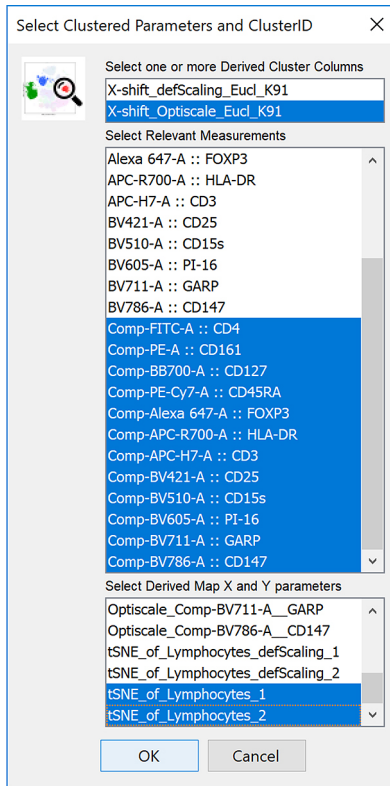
Select Clustered Parameters and ClusterID

×

Select one or more Derived Cluster Columns

X-shift_defScaling_Eucl_K91
X-shift_Optiscale_Eucl_K91

Select Relevant Measurements

Alexa 647-A :: FOXP3
APC-R700-A :: HLA-DR
APC-H7-A :: CD3
BV421-A :: CD25
BV510-A :: CD15s
BV605-A :: PI-16
BV711-A :: GARP
BV786-A :: CD147
Comp-FITC-A :: CD4
Comp-PE-A :: CD161
Comp-BB700-A :: CD127
Comp-PE-Cy7-A :: CD45RA
Comp-Alexa 647-A :: FOXP3
Comp-APC-R700-A :: HLA-DR
Comp-APC-H7-A :: CD3
Comp-BV421-A :: CD25
Comp-BV510-A :: CD15s
Comp-BV605-A :: PI-16
Comp-BV711-A :: GARP
Comp-BV786-A :: CD147

Select Derived Map X and Y parameters

Optiscale_Comp-BV711-A__GARP
Optiscale_Comp-BV786-A__CD147
tSNE_of_Lymphocytes_defScaling_1
tSNE_of_Lymphocytes_defScaling_2
tSNE_of_Lymphocytes_1
tSNE_of_Lymphocytes_2

OK
Cancel